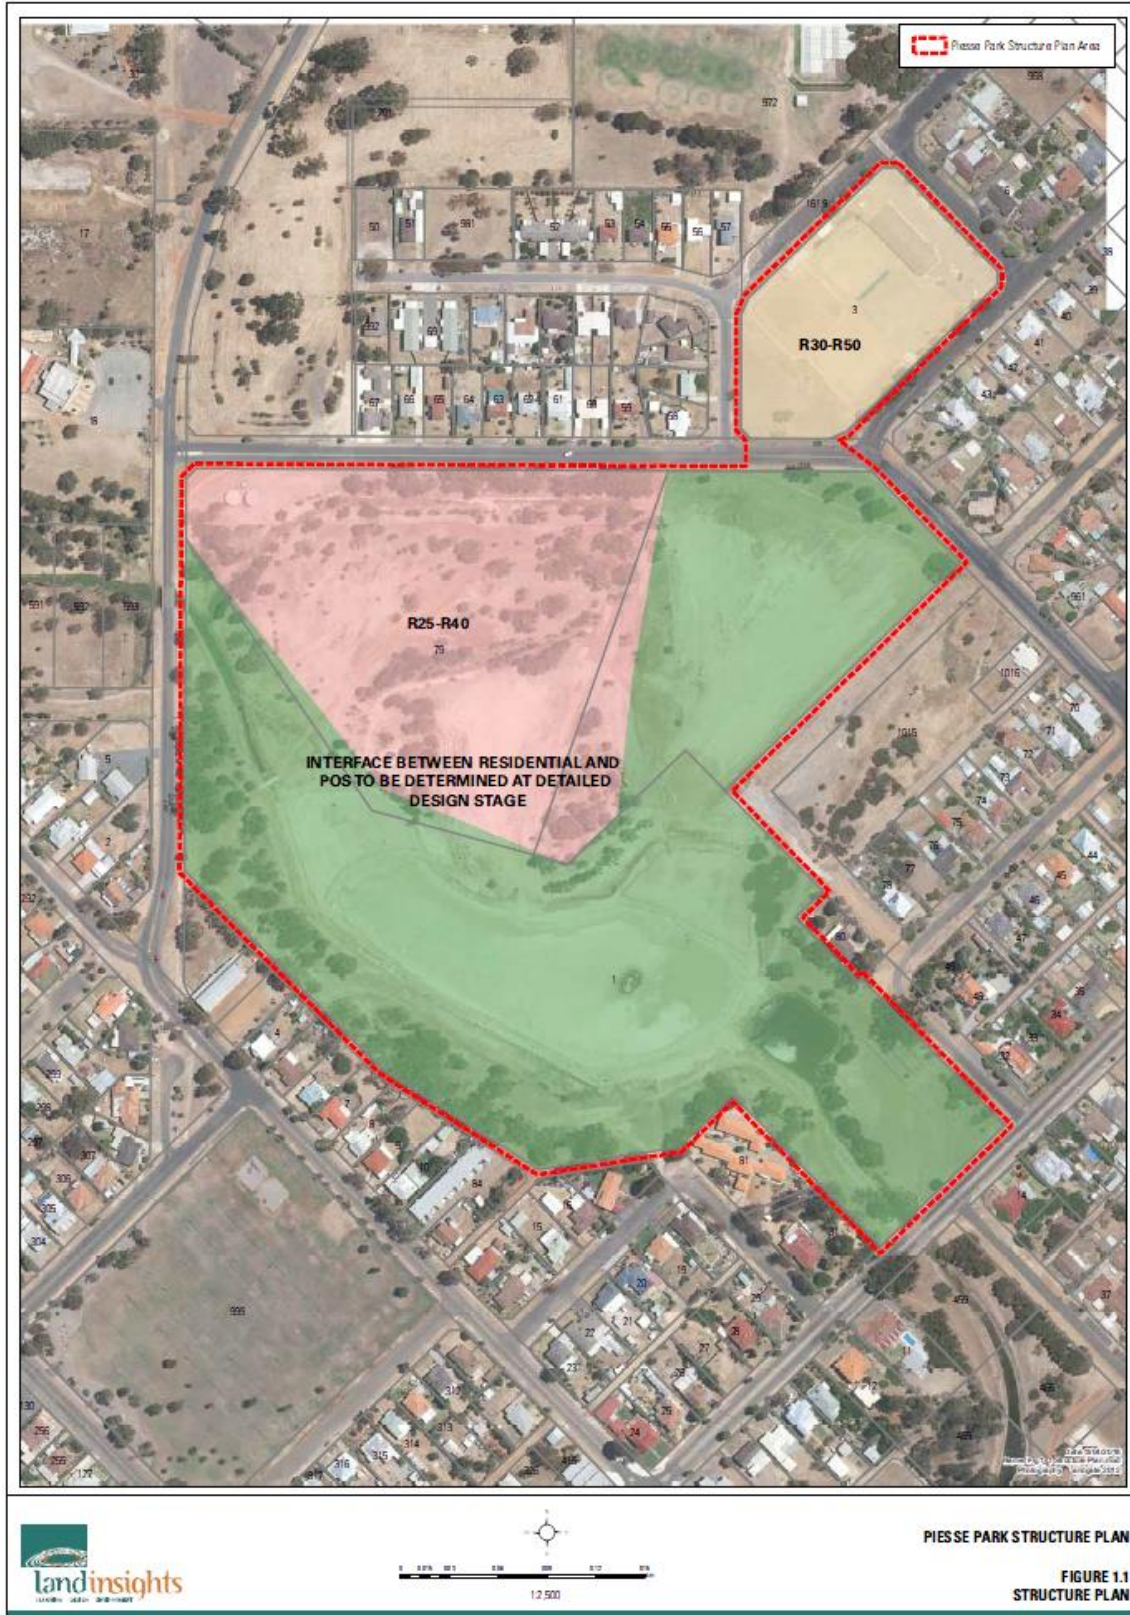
Piesse Park Structure Plan Area

R30-R50

R25-R40

INTERFACE BETWEEN RESIDENTIAL AND POS TO BE DETERMINED AT DETAILED DESIGN STAGE

landinsights

1:2,500

PIESSE PARK STRUCTURE PLAN

FIGURE 1.1
STRUCTURE PLAN